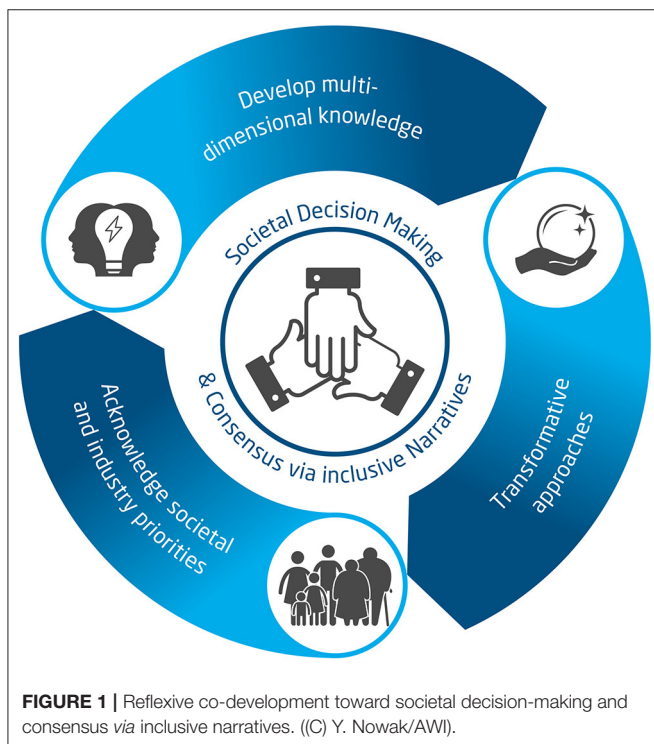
Develop multi-dimensional knowledge

Societal Decision Making & Consensus via inclusive Narratives

Transformative approaches

Acknowledge societal and industry priorities

**FIGURE 1 |** Reflexive co-development toward societal decision-making and consensus *via* inclusive narratives. ((C) Y. Nowak/AWI).